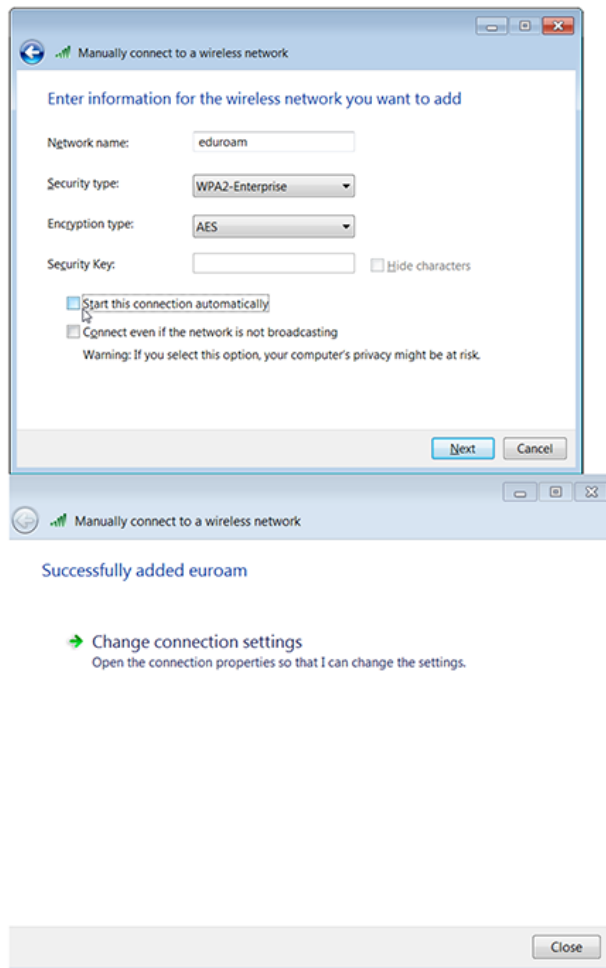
Manually connect to a wireless network

Enter information for the wireless network you want to add

Network name: eduroam

Security type: WPA2-Enterprise

Encryption type: AES

Security Key:

Hide characters

Start this connection automatically

Connect even if the network is not broadcasting

Warning: If you select this option, your computer's privacy might be at risk.

Next

Cancel

Manually connect to a wireless network

Successfully added euroam

Change connection settings
Open the connection properties so that I can change the settings.

Close